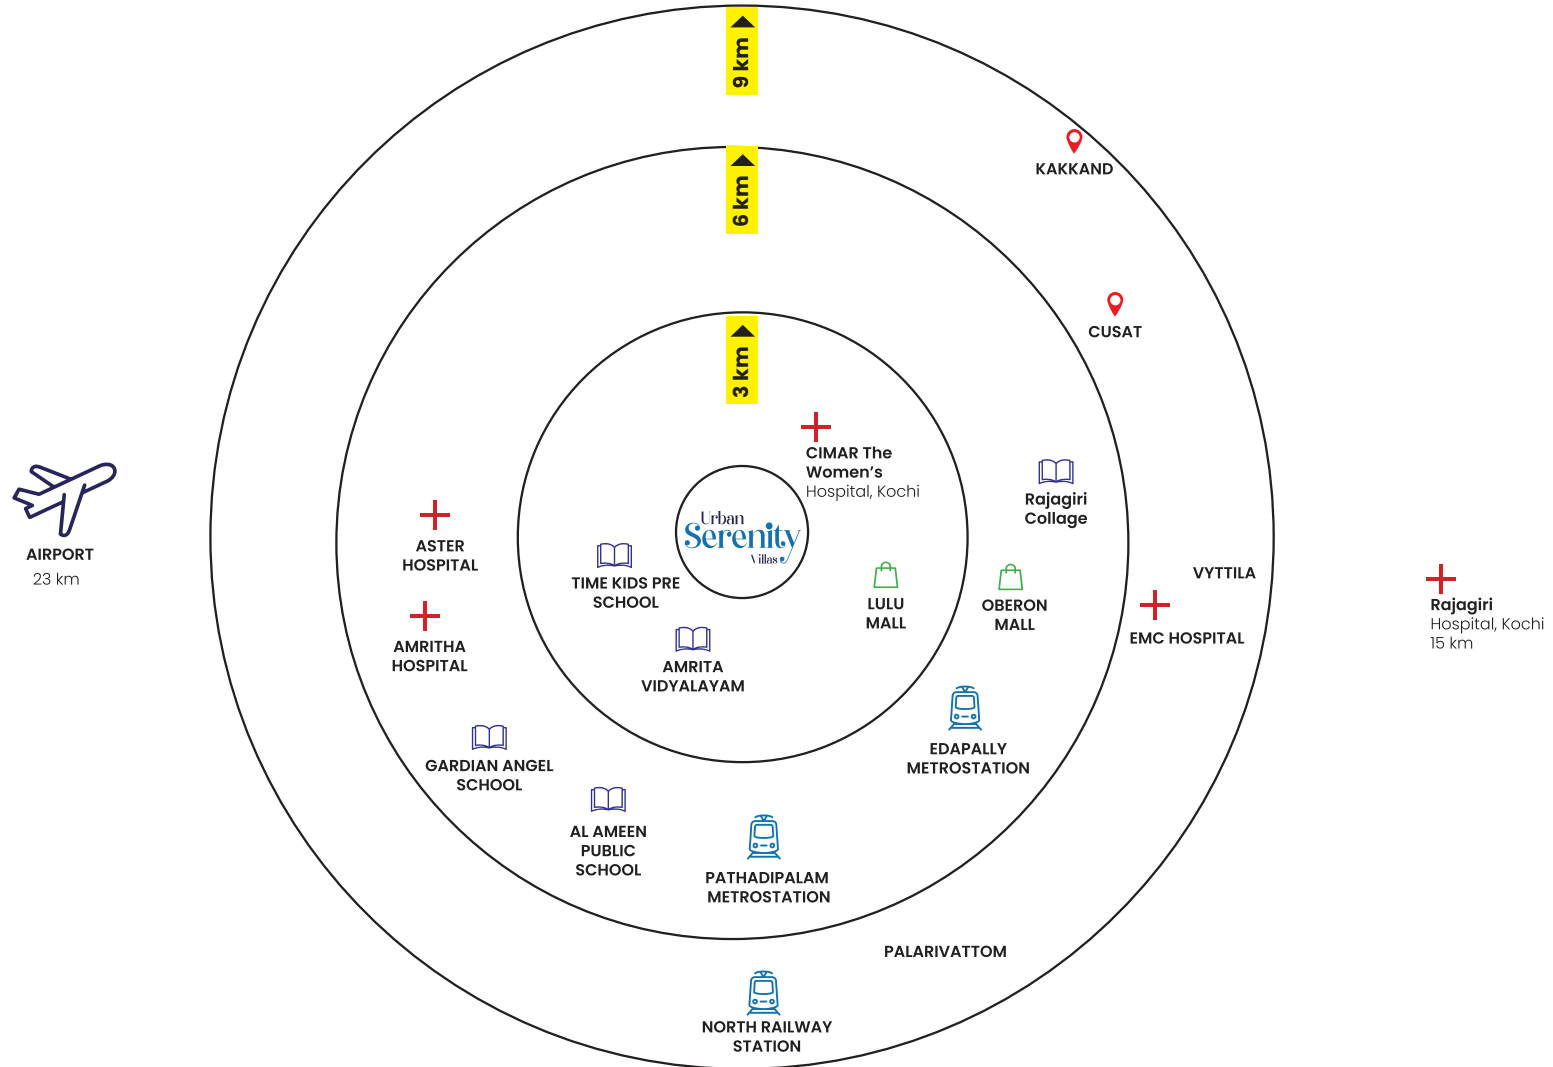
9 km

6 km

KAKKAND

CUSAT

3 km

CIMAR The Women's Hospital, Kochi

Rajagiri Collage

AIRPORT 23 km

ASTER HOSPITAL

Urban Serenity Villas

TIME KIDS PRE SCHOOL

LULU MALL

OBERON MALL

VYTTILA

EMC HOSPITAL

Rajagiri Hospital, Kochi 15 km

AMRITHA HOSPITAL

AMRITA VIDYALAYAM

EDAPALLY METROSTATION

GARDIAN ANGEL SCHOOL

AL AMEEN PUBLIC SCHOOL

PATHADIPALAM METROSTATION

PALARIVATTOM

NORTH RAILWAY STATION